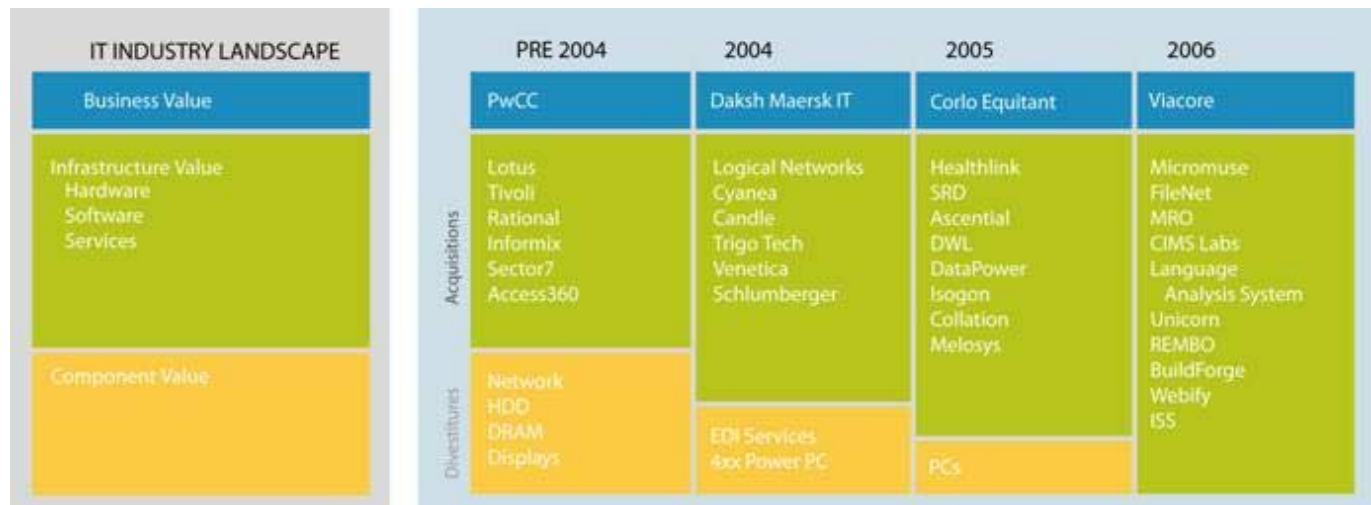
IT INDUSTRY LANDSCAPE

Business Value

Infrastructure Value
Hardware
Software
Services

Component Value

PRE 2004

2004

2005

2006

Acquisitions

Divestitures

PwCC

Lotus
Tivoli
Rational
Informix
Sector7
Access360

Network
HDD
DRAM
Displays

Daksh Maersk IT

Logical Networks
Cyanea
Candle
Trigo Tech
Venetica
Schlumberger

EDI Services
4xx Power PC

Corlo Equitant

Healthlink
SRD
Ascential
DWL
DataPower
Isogon
Collation
Melosys

PCs

Viacore

Micromuse
FileNet
MRO
CIMS Labs
Language Analysis System
Unicorn
REMBO
BuildForge
Webify
ISS